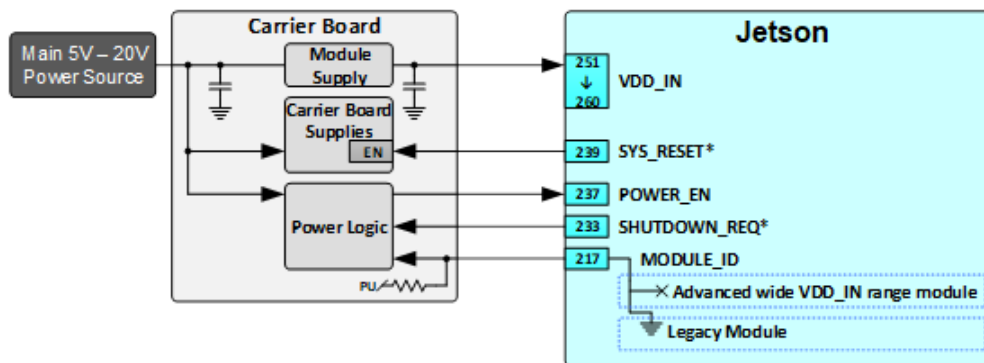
Main 5V – 20V Power Source

Carrier Board

Module Supply

Carrier Board Supplies

EN

Power Logic

PU

Jetson

251
↓
260

VDD_IN

239

SYS_RESET*

237

POWER_EN

233

SHUTDOWN_REQ*

217

MODULE_ID

Advanced wide VDD_IN range module

Legacy Module